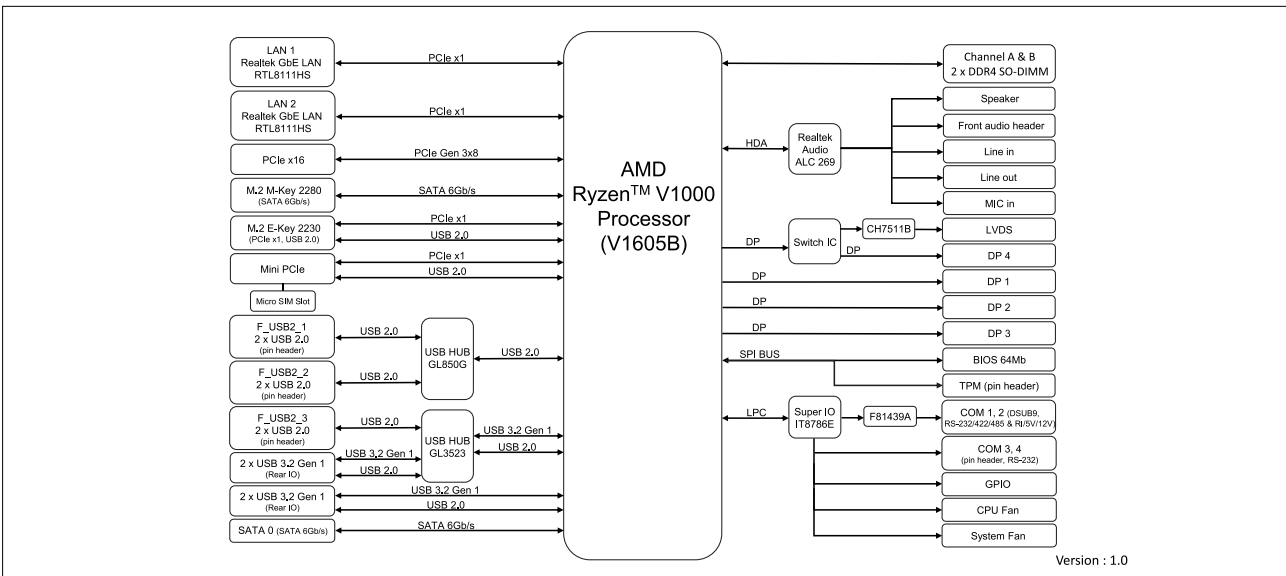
LAN 1
Realtek GbE LAN
RTL8111HS

PCIe x1

LAN 2
Realtek GbE LAN
RTL8111HS

PCIe x1

PCIe x16

PCIe Gen 3x8

M.2 M-Key 2280
(SATA 6Gb/s)

SATA 6Gb/s

M.2 E-Key 2230
(PCIe x1, USB 2.0)

PCIe x1
USB 2.0

Mini PCIe

PCIe x1
USB 2.0

Micro SIM Slot

F_USB2_1
2 x USB 2.0
(pin header)

USB 2.0

F_USB2_2
2 x USB 2.0
(pin header)

USB 2.0

USB HUB
GL850G

USB 2.0

F_USB2_3
2 x USB 2.0
(pin header)

USB 2.0

2 x USB 3.2 Gen 1
(Rear IO)

USB 3.2 Gen 1
USB 2.0

USB HUB
GL3523

USB 3.2 Gen 1
USB 2.0

2 x USB 3.2 Gen 1
(Rear IO)

USB 3.2 Gen 1
USB 2.0

SATA 0 (SATA 6Gb/s)

SATA 6Gb/s

AMD
Ryzen$^{TM}$ V1000
Processor
(V1605B)

Channel A & B
2 x DDR4 SO-DIMM

HDA

Realtek
Audio
ALC 269

Speaker
Front audio header
Line in
Line out
MIC in

DP

Switch IC

CH7511B

LVDS

DP

DP 4

DP

DP 1

DP

DP 2

DP

DP 3

SPI BUS

BIOS 64Mb

TPM (pin header)

LPC

Super IO
IT8786E

F81439A

COM 1, 2 (DSUB9, RS-232/422/485 & RI/5V/12V)

COM 3, 4
(pin header, RS-232)

GPIO

CPU Fan

System Fan

Version : 1.0